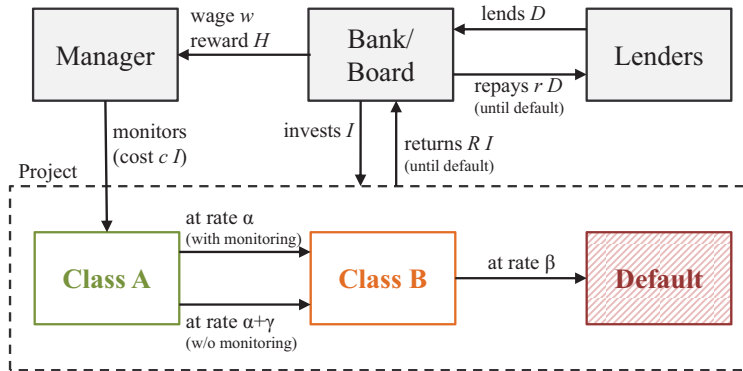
Manager

wage $w$
reward $H$

Bank/
Board

lends $D$

repays $r$ $D$
(until default)

Lenders

monitors
(cost $c$ $I$)

invests $I$

returns $R$ $I$
(until default)

Project

Class A

at rate α
(with monitoring)

at rate α+γ
(w/o monitoring)

Class B

at rate β

Default